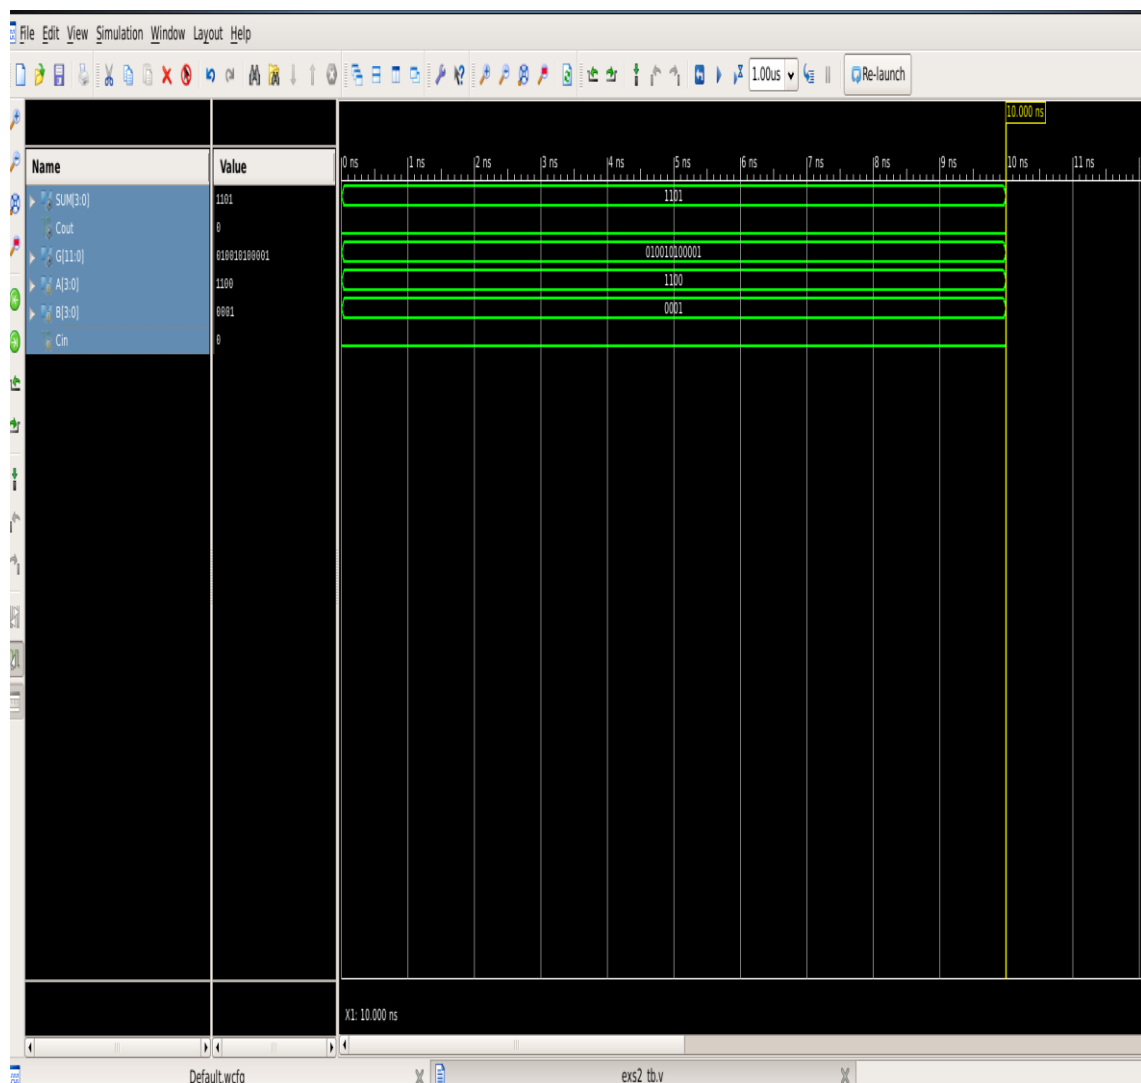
File Edit View Simulation Window Layout Help

1.00us Re-launch

10.000 ns

| Name | Value |
|---|---|
| SUM[3:0] | 1101 |
| Cout | 0 |
| G[11:0] | 010010100001 |
| A[3:0] | 1100 |
| B[3:0] | 0001 |
| Cin | 0 |

0 ns 1 ns 2 ns 3 ns 4 ns 5 ns 6 ns 7 ns 8 ns 9 ns 10 ns 11 ns

1101

010010100001

1100

0001

X1: 10.000 ns

Default.wcfg

exs2_tb.v